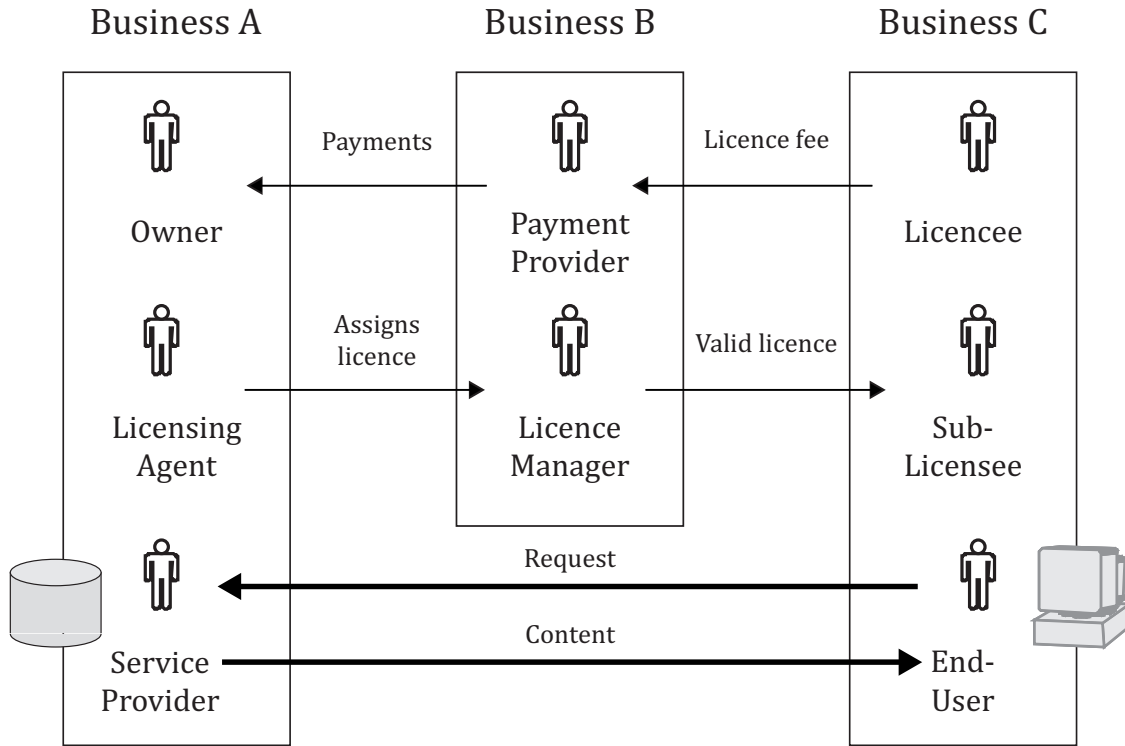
Business A

Business B

Business C

Payments

Licence fee

Owner

Payment Provider

Licencee

Assigns licence

Valid licence

Licensing Agent

Licence Manager

Sub-Licensee

Request

Content

Service Provider

End-User